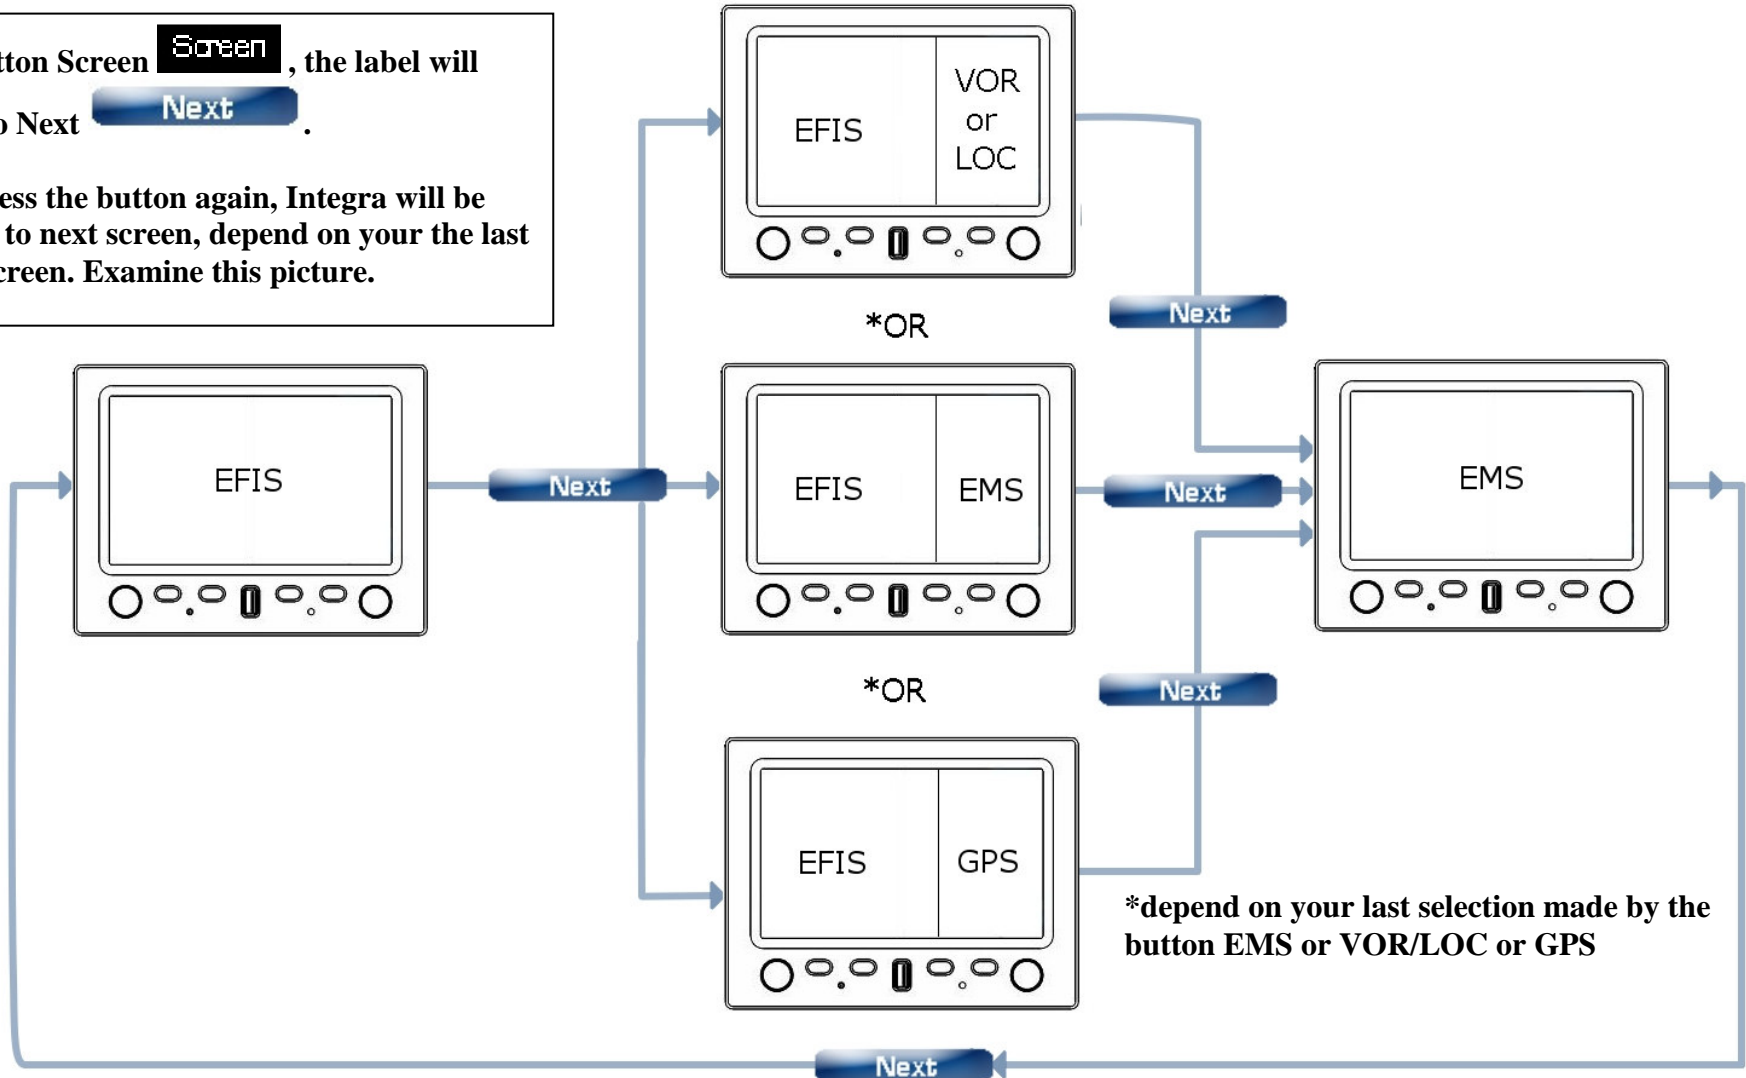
tton Screen Screen, the label will
o Next Next.

ess the button again, Integra will be to next screen, depend on your the last creen. Examine this picture.

EFIS

Next

EFIS

VOR
or
LOC

*OR

EFIS

EMS

*OR

EFIS

GPS

Next

Next

Next

EMS

*depend on your last selection made by the button EMS or VOR/LOC or GPS

Next